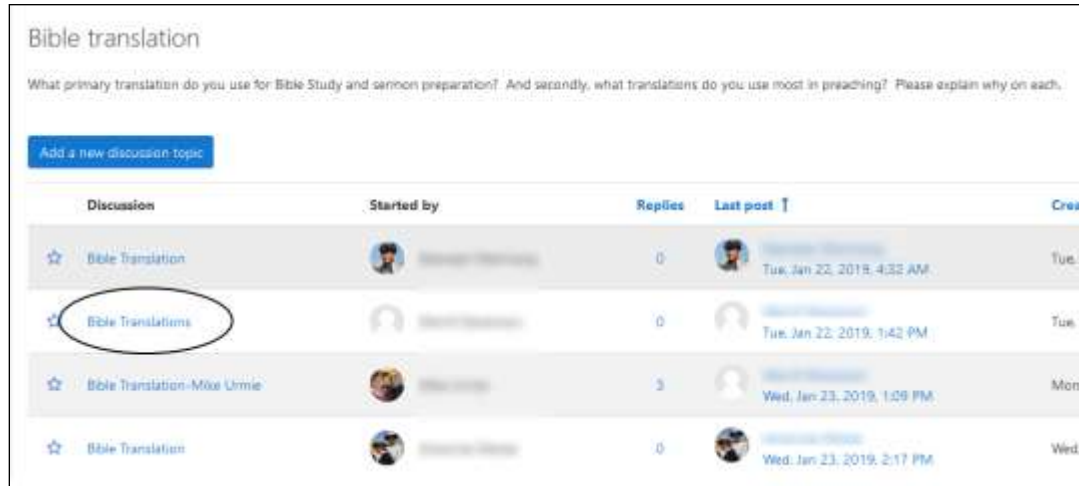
Bible translation

What primary translation do you use for Bible Study and sermon preparation? And secondly, what translations do you use most in preaching? Please explain why on each.

Add a new discussion topic

| | Discussion | Started by | Replies | Last post | Crea |
|---|---|---|---|---|---|
| ☆ | Bible Translation | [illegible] | 0 | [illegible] Tue, Jan 22, 2019, 4:32 AM | Tue, |
| ☆ | Bible Translations | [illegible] | 0 | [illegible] Tue, Jan 22, 2019, 1:42 PM | Tue, |
| ☆ | Bible Translation-Mike Urmie | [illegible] | 3 | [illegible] Wed, Jan 23, 2019, 1:09 PM | Mon |
| ☆ | Bible Translation | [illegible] | 0 | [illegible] Wed, Jan 23, 2019, 2:17 PM | Wed, |